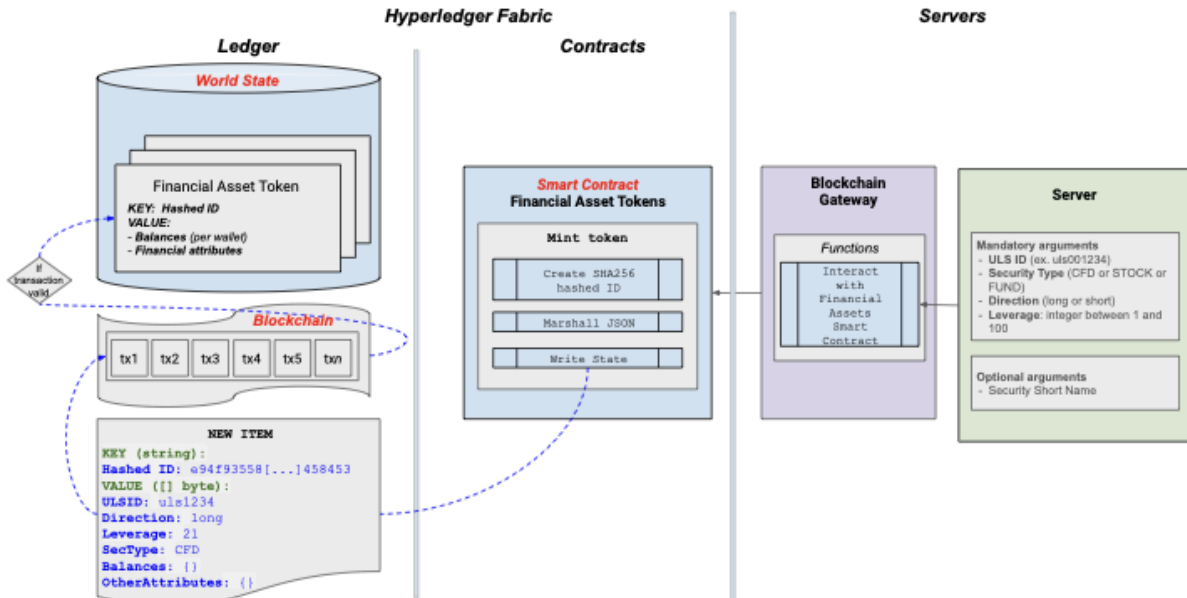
Hyperledger Fabric

Servers

Ledger

Contracts

World State

Financial Asset Token

KEY: Hashed ID
VALUE:
- Balances (per wallet)
- Financial attributes

If transaction valid

Blockchain

tx1 tx2 tx3 tx4 tx5 txn

NEW ITEM
KEY (string):
Hashed ID: e94f93558[...]458453
VALUE ([] byte):
ULSID: uls1234
Direction: long
Leverage: 21
SecType: CFD
Balances: {}
OtherAttributes: {}

Smart Contract
Financial Asset Tokens

Mint token

Create SHA256 hashed ID

Marshall JSON

Write State

Blockchain Gateway

Functions

Interact with Financial Assets Smart Contract

Server

Mandatory arguments
- ULS ID (ex. uls001234)
- Security Type (CFD or STOCK or FUND)
- Direction (long or short)
- Leverage: integer between 1 and 100

Optional arguments
- Security Short Name